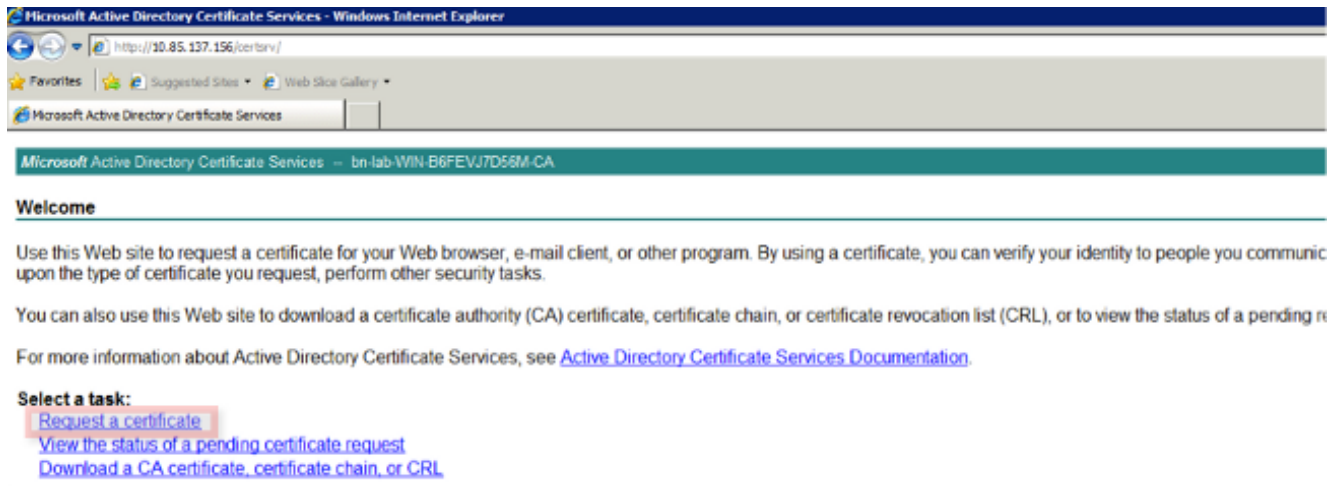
Microsoft Active Directory Certificate Services - Windows Internet Explorer

http://10.85.137.156/certsrv/

Favorites | Suggested Sites ▾ | Web Slice Gallery ▾

Microsoft Active Directory Certificate Services

Microsoft Active Directory Certificate Services -- bn-lab-WIN-B6FEVJ7D56M-CA

Welcome

Use this Web site to request a certificate for your Web browser, e-mail client, or other program. By using a certificate, you can verify your identity to people you communic upon the type of certificate you request, perform other security tasks.

You can also use this Web site to download a certificate authority (CA) certificate, certificate chain, or certificate revocation list (CRL), or to view the status of a pending re

For more information about Active Directory Certificate Services, see Active Directory Certificate Services Documentation.

Select a task:
Request a certificate
View the status of a pending certificate request
Download a CA certificate, certificate chain, or CRL